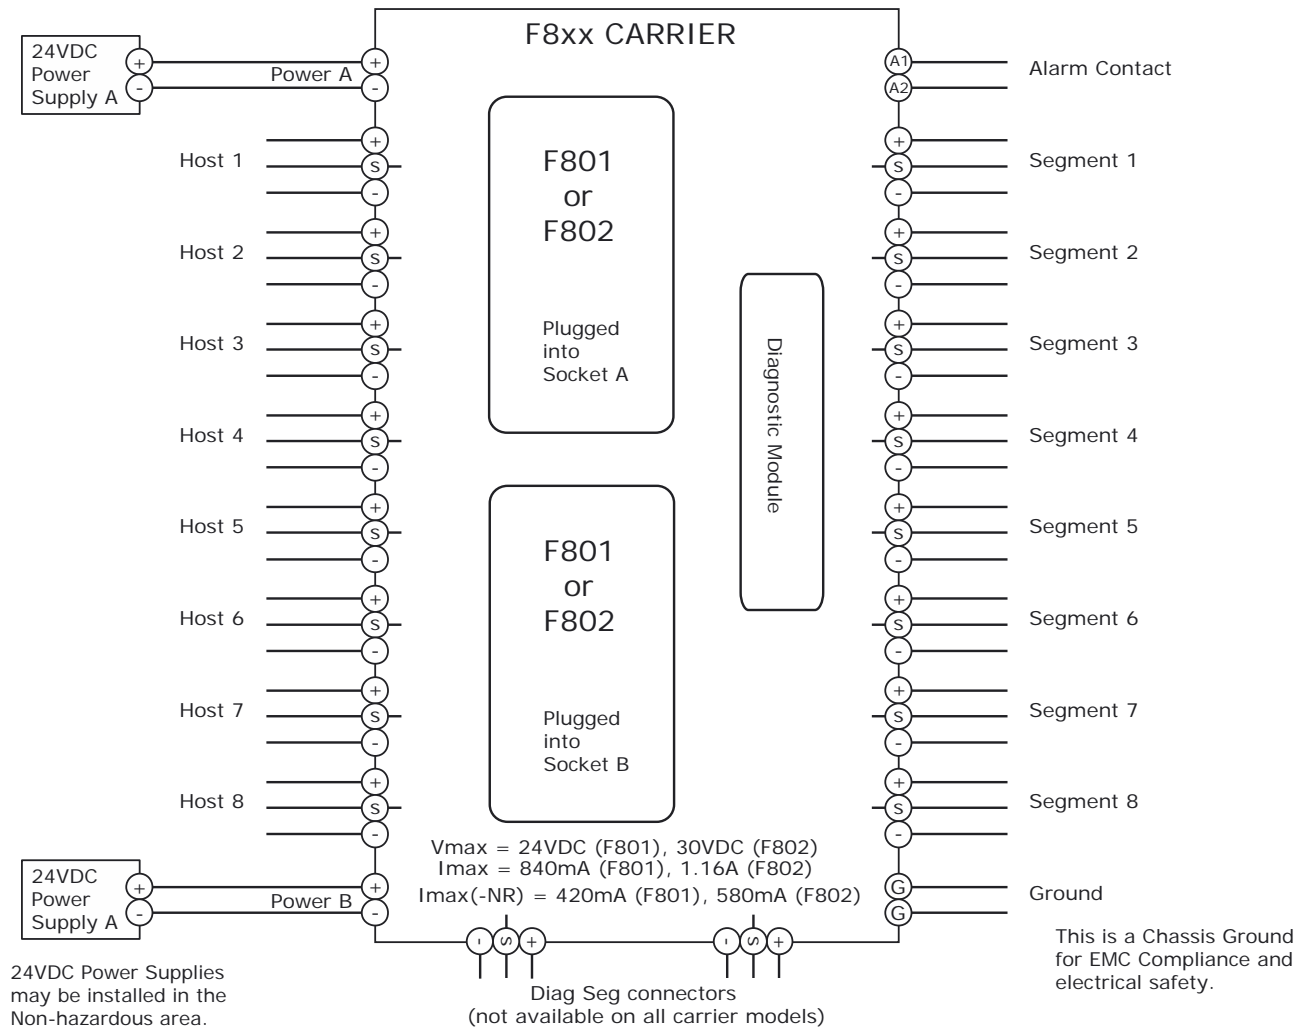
F8xx CARRIER

24VDC Power Supply A
+
-
Power A
+
-

A1
A2
Alarm Contact

Host 1
+
S
-

Segment 1
+
S
-

F801 or F802

Plugged into Socket A

Host 2
+
S
-

Segment 2
+
S
-

Host 3
+
S
-

Segment 3
+
S
-

Diagnostic Module

Host 4
+
S
-

Segment 4
+
S
-

Host 5
+
S
-

Segment 5
+
S
-

F801 or F802

Plugged into Socket B

Host 6
+
S
-

Segment 6
+
S
-

Host 7
+
S
-

Segment 7
+
S
-

Host 8
+
S
-

Segment 8
+
S
-

Vmax = 24VDC (F801), 30VDC (F802)
Imax = 840mA (F801), 1.16A (F802)
Imax(-NR) = 420mA (F801), 580mA (F802)

24VDC Power Supply A
+
-
Power B
+
-

G
G
Ground

- S +
- S +

Diag Seg connectors
(not available on all carrier models)

24VDC Power Supplies may be installed in the Non-hazardous area.

This is a Chassis Ground for EMC Compliance and electrical safety.